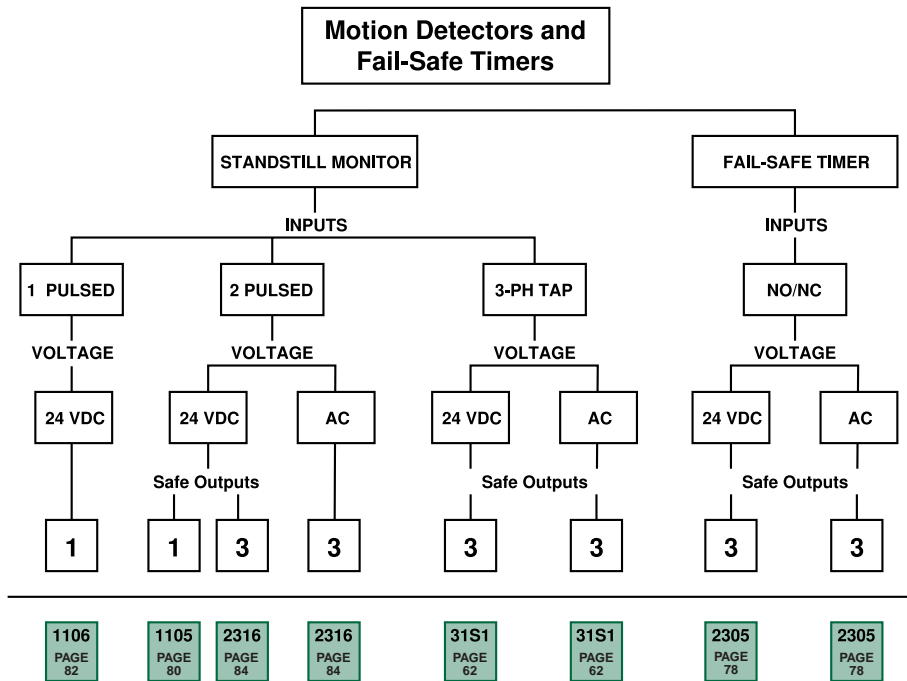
Motion Detectors and Fail-Safe Timers

STANDSTILL MONITOR

FAIL-SAFE TIMER

INPUTS

INPUTS

1 PULSED

2 PULSED

3-PH TAP

NO/NC

VOLTAGE

VOLTAGE

VOLTAGE

VOLTAGE

24 VDC

24 VDC

AC

24 VDC

AC

24 VDC

AC

Safe Outputs

Safe Outputs

Safe Outputs

1

1

3

3

3

3

3

3

1106 PAGE 82

1105 PAGE 80

2316 PAGE 84

2316 PAGE 84

31S1 PAGE 62

31S1 PAGE 62

2305 PAGE 78

2305 PAGE 78